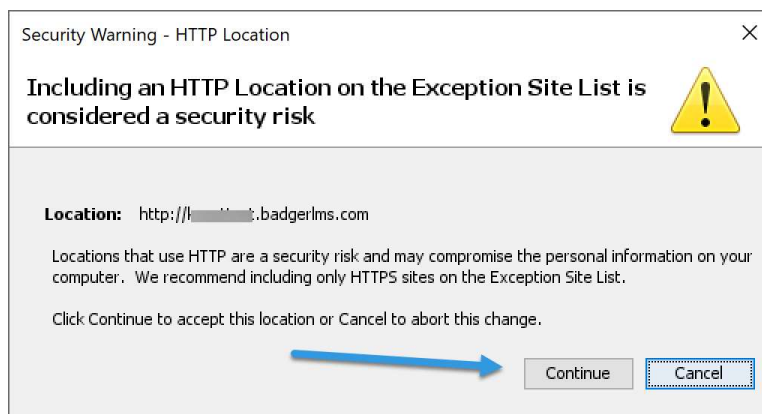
Security Warning - HTTP Location

×

Including an HTTP Location on the Exception Site List is considered a security risk

Location: http://k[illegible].badgerlms.com

Locations that use HTTP are a security risk and may compromise the personal information on your computer. We recommend including only HTTPS sites on the Exception Site List.

Click Continue to accept this location or Cancel to abort this change.

Continue

Cancel